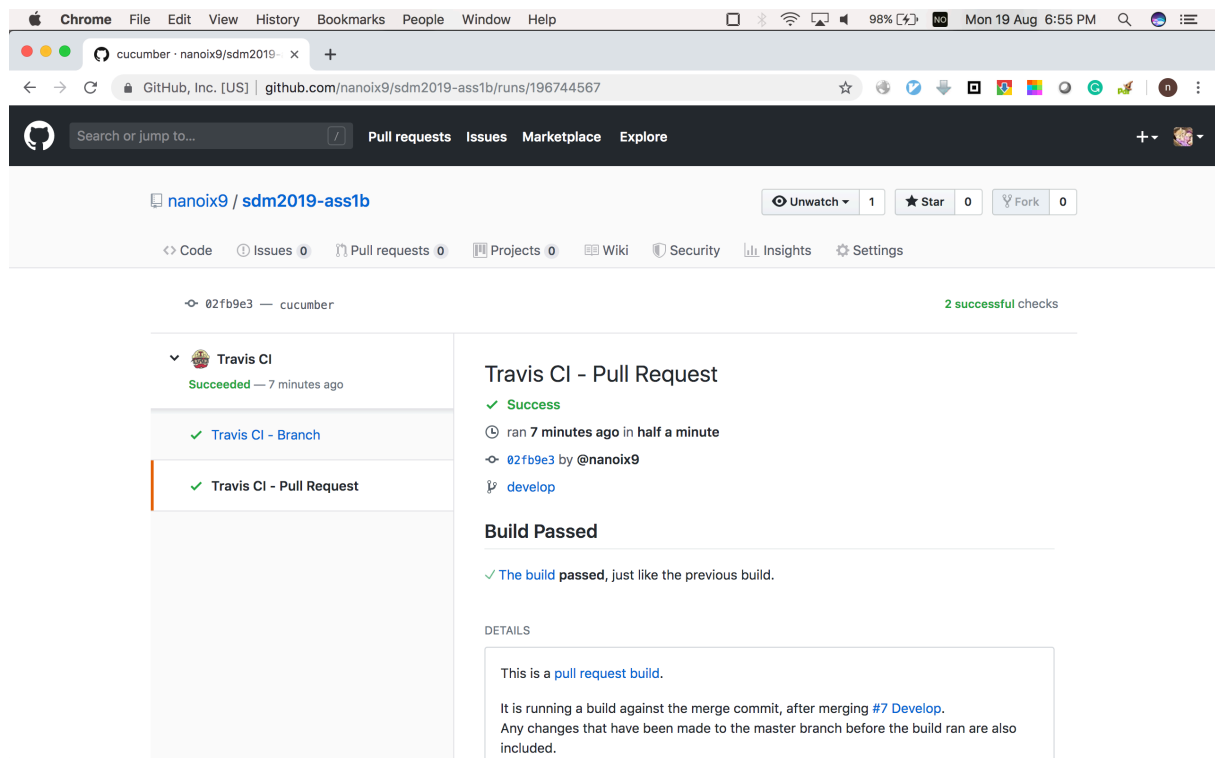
Chrome File Edit View History Bookmarks People Window Help
98% Mon 19 Aug 6:55 PM

cucumber · nanoix9/sdm2019- ×
+

GitHub, Inc. [US] | github.com/nanoix9/sdm2019-ass1b/runs/196744567

Search or jump to... /
Pull requests Issues Marketplace Explore

nanoix9 / sdm2019-ass1b
Unwatch 1 Star 0 Fork 0

Code Issues 0 Pull requests 0 Projects 0 Wiki Security Insights Settings

02fb9e3 — cucumber
2 successful checks

Travis CI
Succeeded — 7 minutes ago

Travis CI - Branch

Travis CI - Pull Request

Travis CI - Pull Request
Success
ran 7 minutes ago in half a minute
02fb9e3 by @nanoix9
develop

Build Passed

The build passed, just like the previous build.

DETAILS

This is a pull request build.

It is running a build against the merge commit, after merging #7 Develop.
Any changes that have been made to the master branch before the build ran are also included.